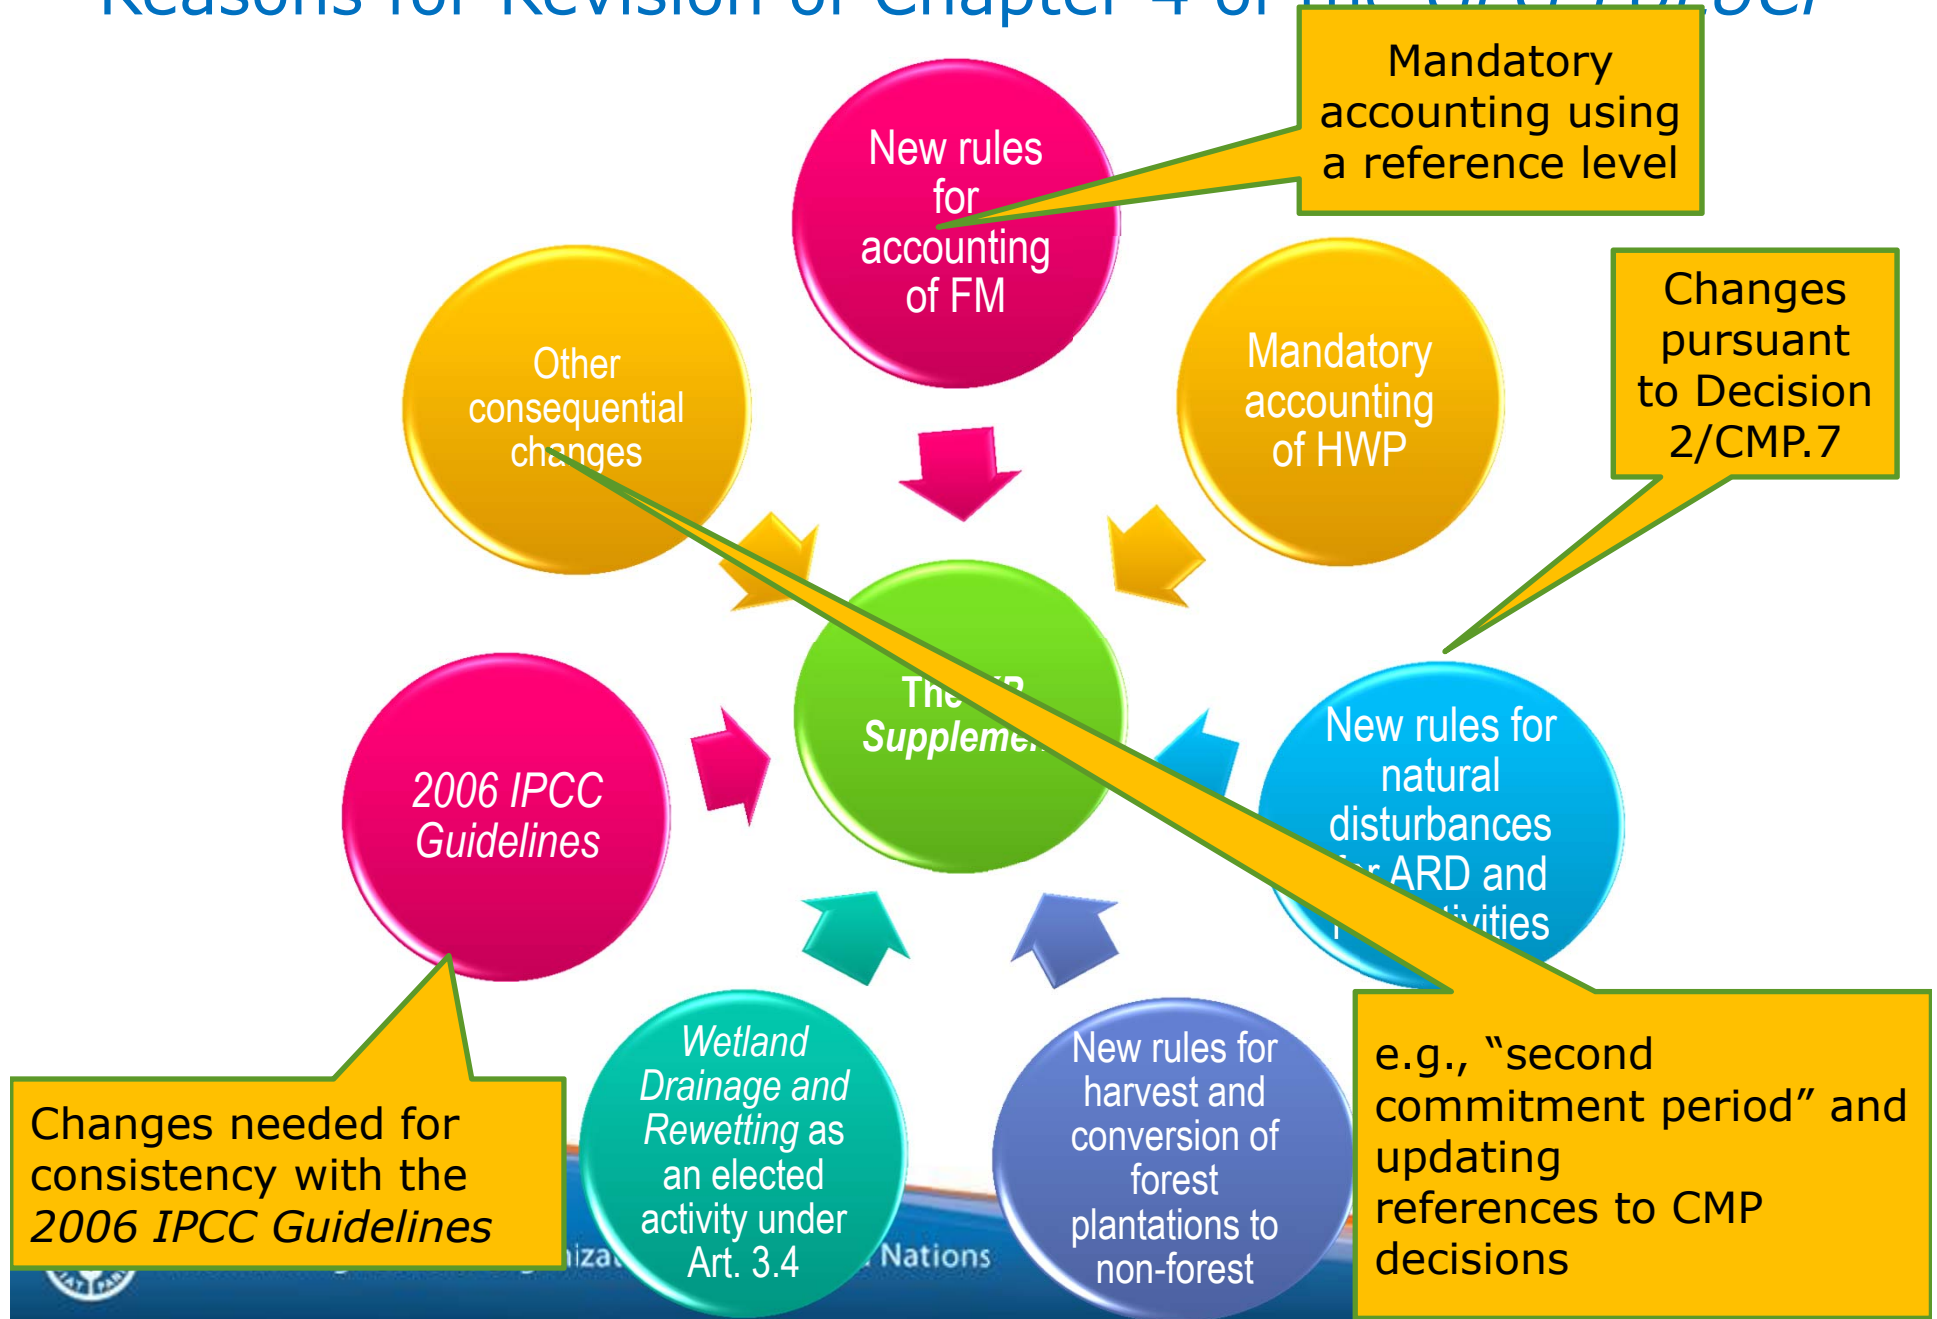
Reasons for Revision of Chapter 4 of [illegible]

Mandatory accounting using a reference level

New rules for accounting of FM

Changes pursuant to Decision 2/CMP.7

Other consequential changes

Mandatory accounting of HWP

The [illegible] *Suppleme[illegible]*

*2006 IPCC Guidelines*

New rules for natural disturbances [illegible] ARD and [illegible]ivities

Changes needed for consistency with the *2006 IPCC Guidelines*

*Wetland Drainage and Rewetting* as an elected activity under Art. 3.4

New rules for harvest and conversion of forest plantations to non-forest

e.g., “second commitment period” and updating references to CMP decisions

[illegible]iza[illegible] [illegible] Nations